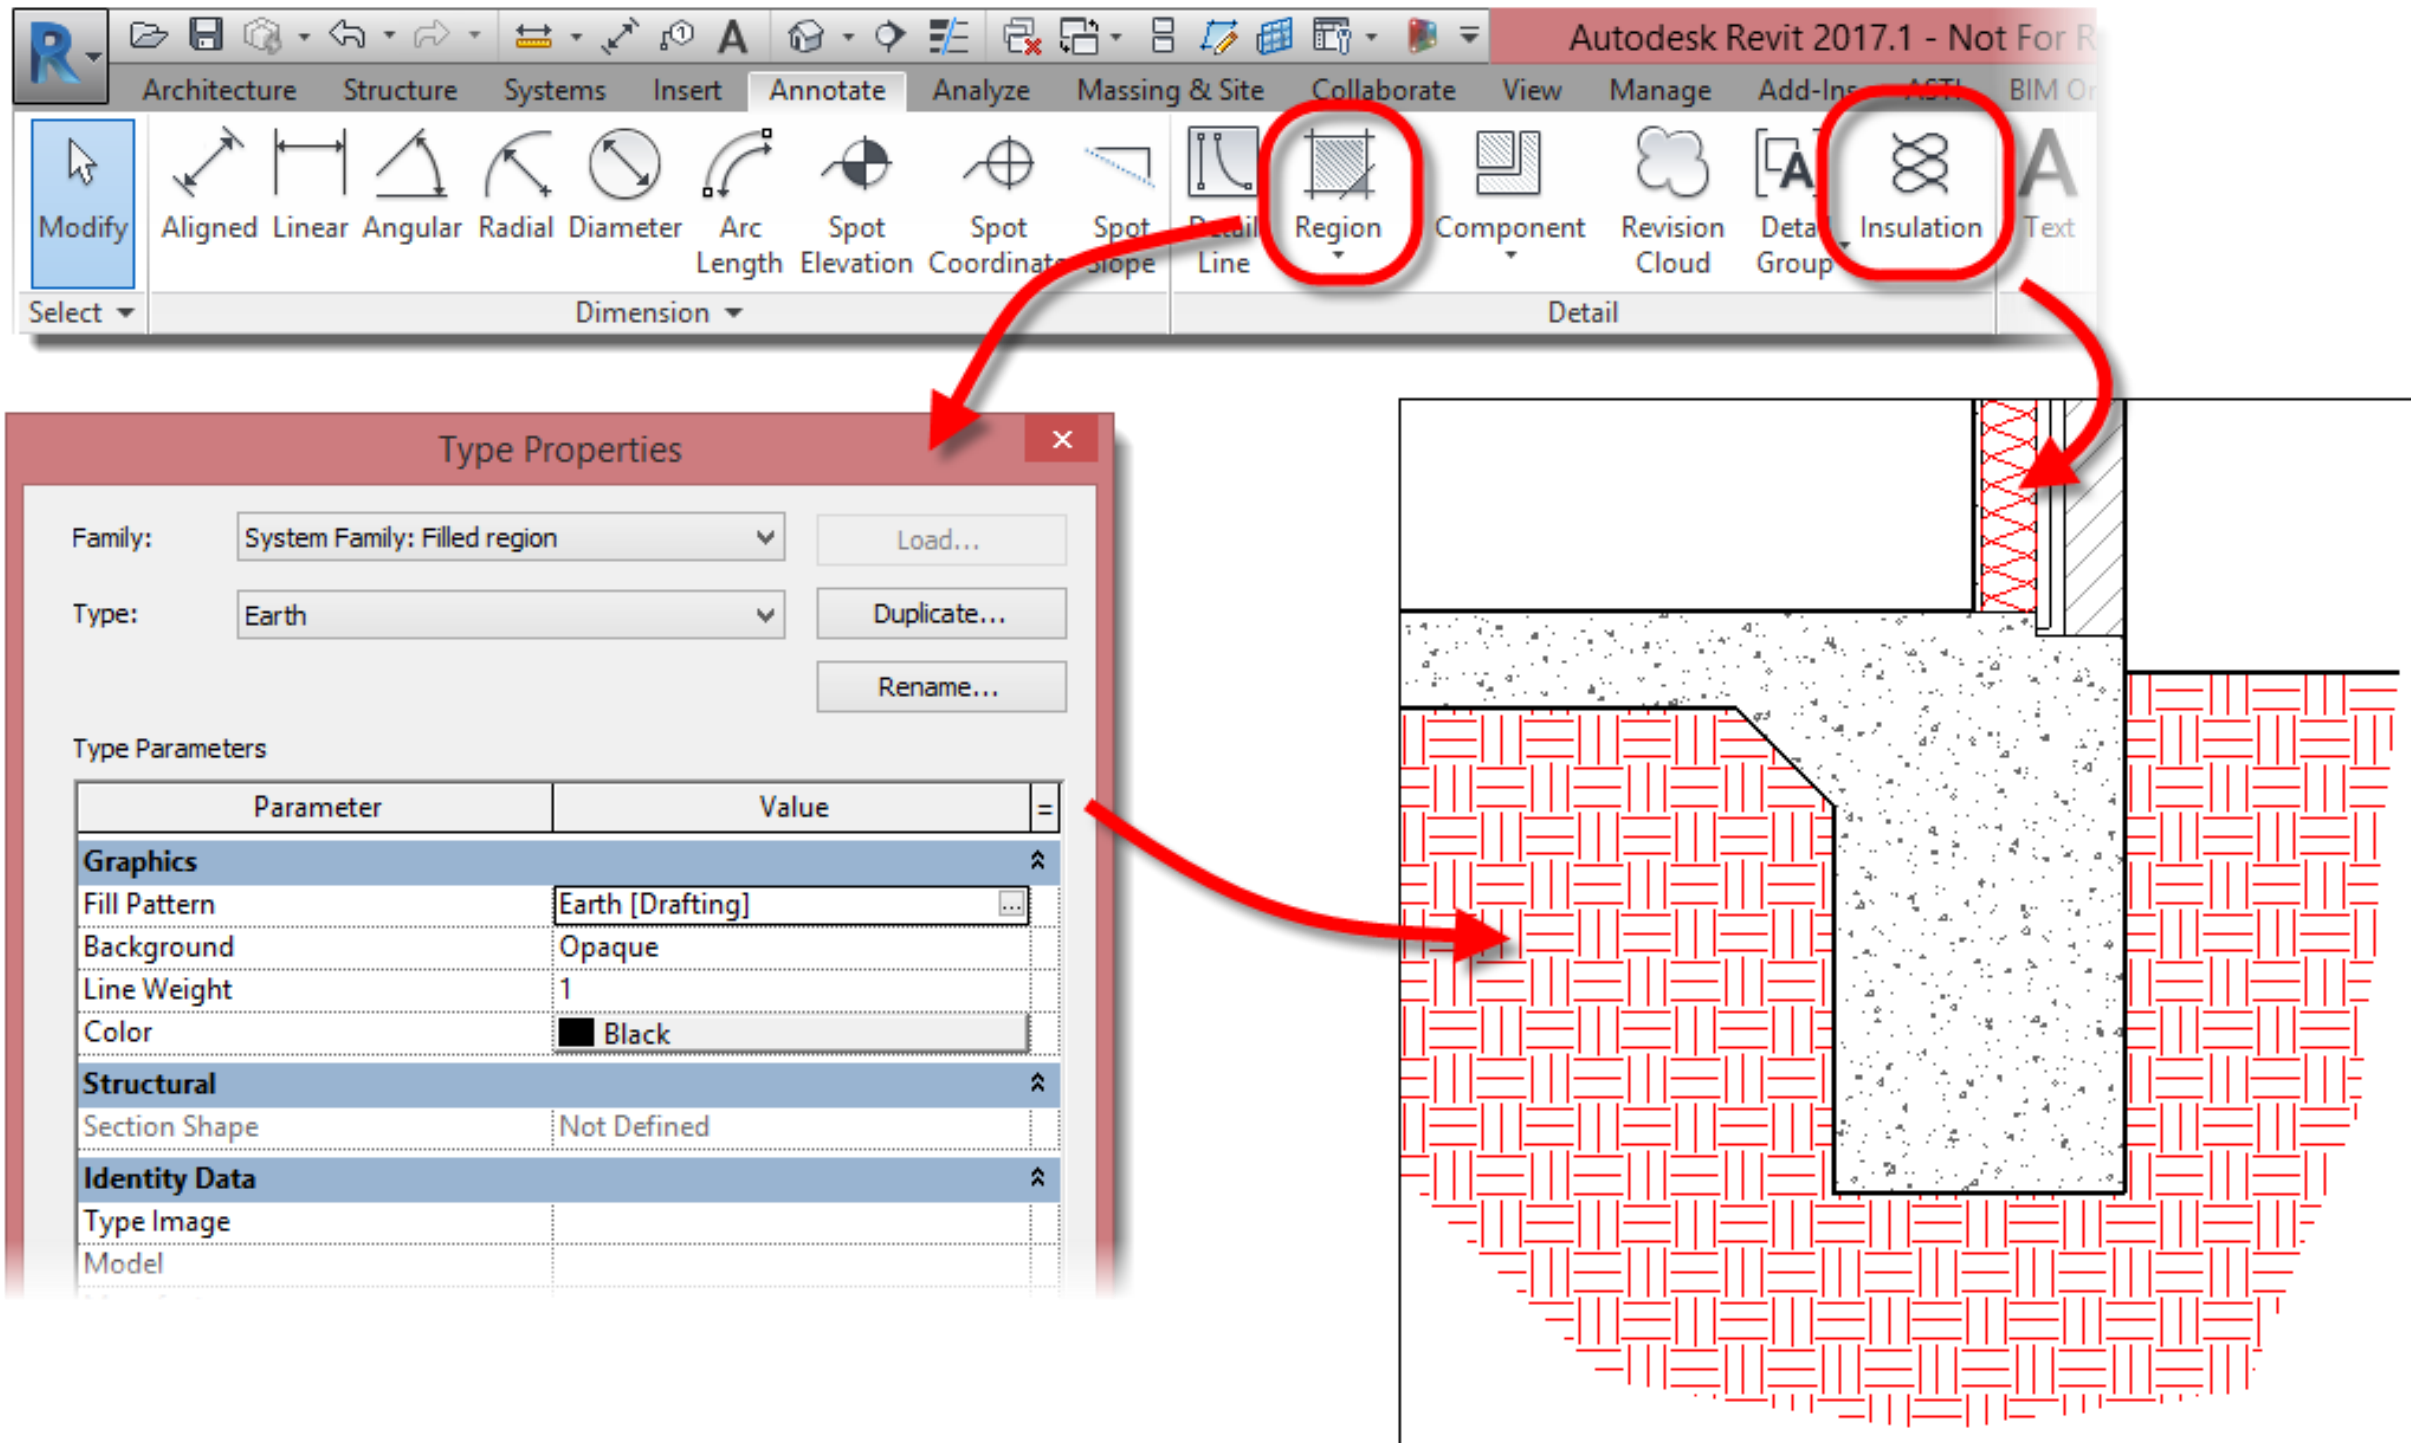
Autodesk Revit 2017.1 - Not For R

Architecture Structure Systems Insert Annotate Analyze Massing & Site Collaborate View Manage Add-Ins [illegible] BIM O

Modify Aligned Linear Angular Radial Diameter Arc Length Spot Elevation Spot Coordinate Spot Slope Detail Line Region Component Revision Cloud Detail Group Insulation Text

Select Dimension Detail

Type Properties

Family: System Family: Filled region Load...

Type: Earth Duplicate...

Rename...

Type Parameters

| Parameter | Value |
|---|---|
| **Graphics** | |
| Fill Pattern | Earth [Drafting] |
| Background | Opaque |
| Line Weight | 1 |
| Color | Black |
| **Structural** | |
| Section Shape | Not Defined |
| **Identity Data** | |
| Type Image | |
| Model | |